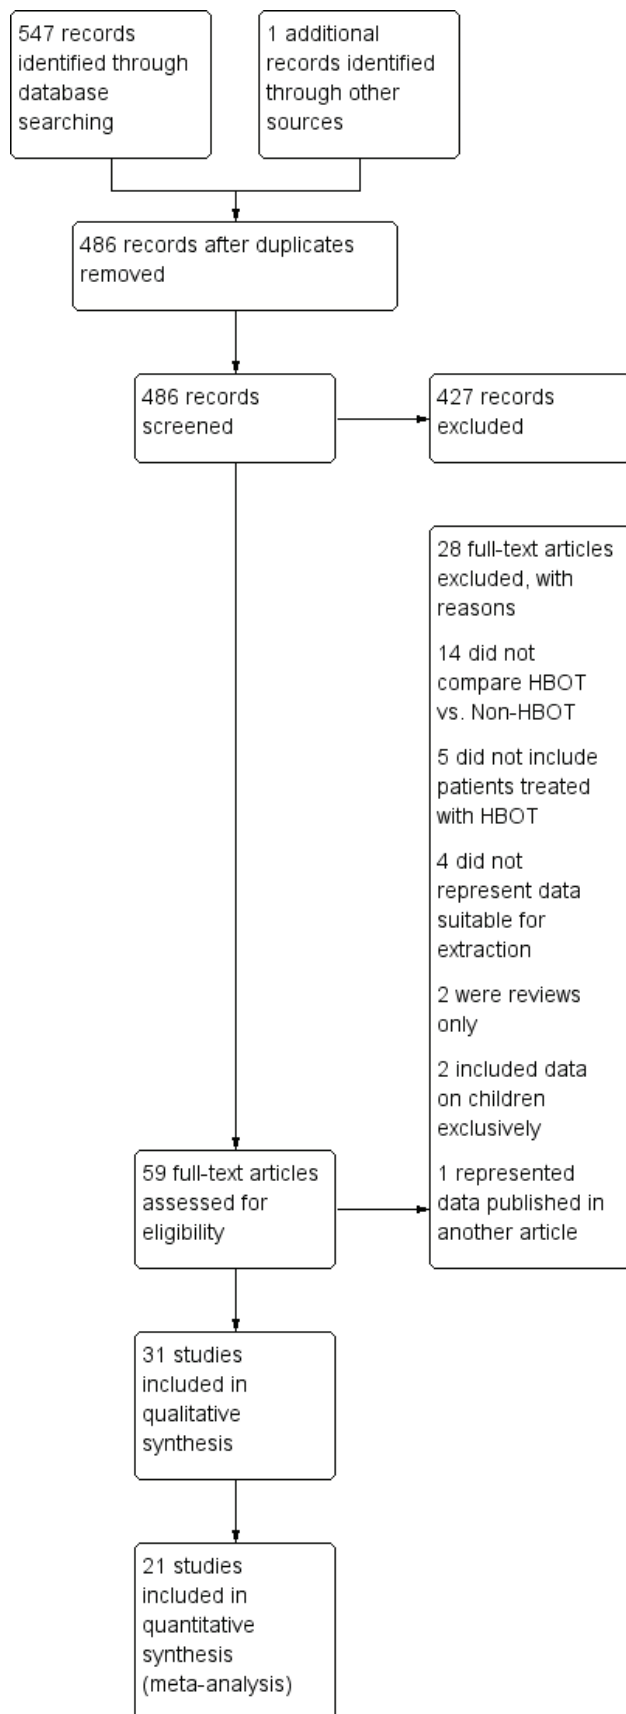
547 records identified through database searching

1 additional records identified through other sources

486 records after duplicates removed

486 records screened

427 records excluded

28 full-text articles excluded, with reasons

14 did not compare HBOT vs. Non-HBOT

5 did not include patients treated with HBOT

4 did not represent data suitable for extraction

2 were reviews only

2 included data on children exclusively

1 represented data published in another article

59 full-text articles assessed for eligibility

31 studies included in qualitative synthesis

21 studies included in quantitative synthesis (meta-analysis)